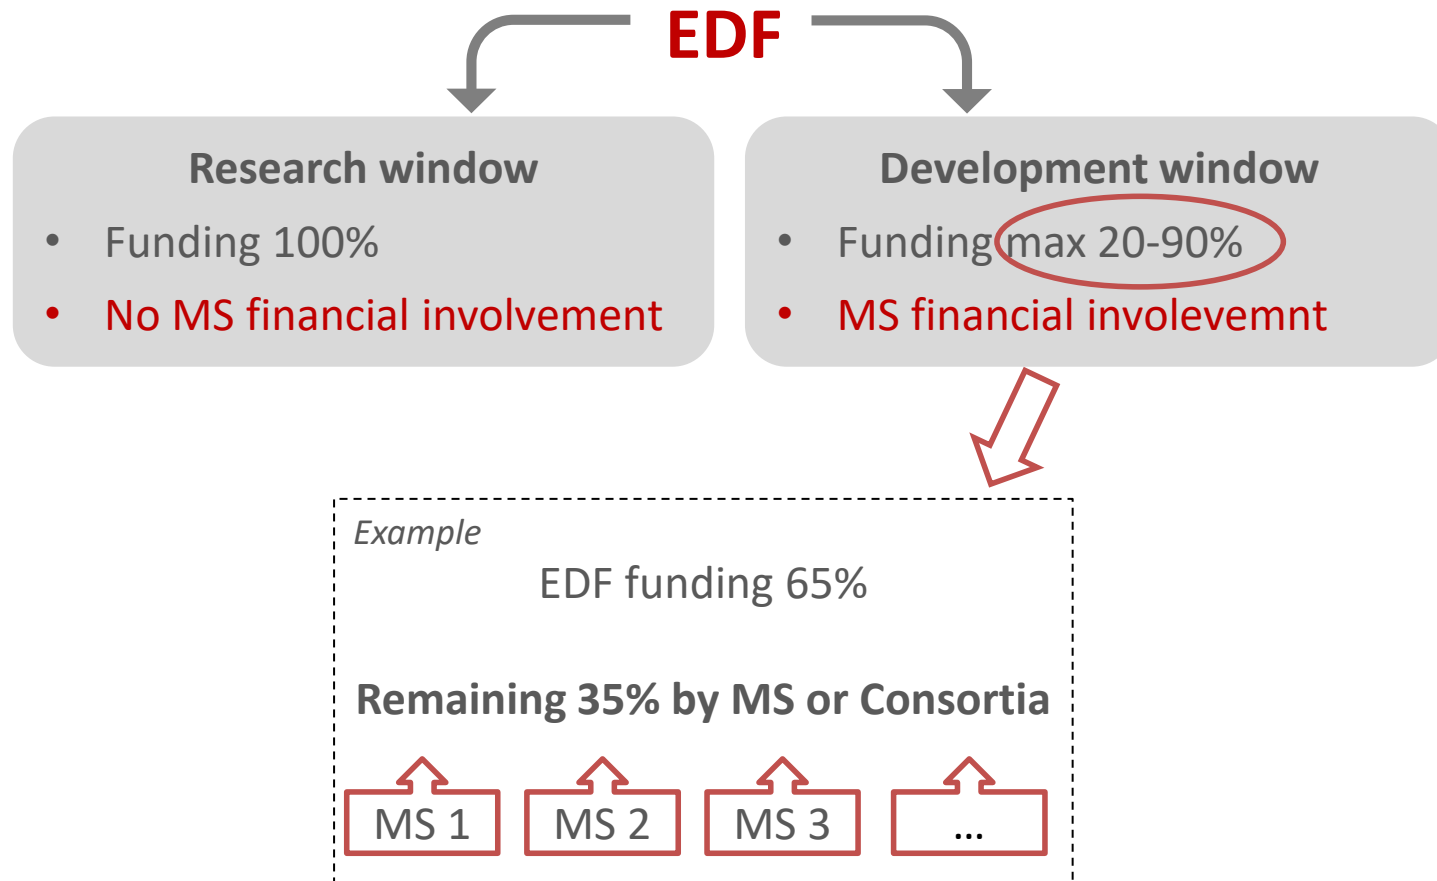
EDF

Research window
• Funding 100%
• No MS financial involvement

Development window
• Funding max 20-90%
• MS financial involevemnt

Example
EDF funding 65%

Remaining 35% by MS or Consortia

MS 1
MS 2
MS 3
...